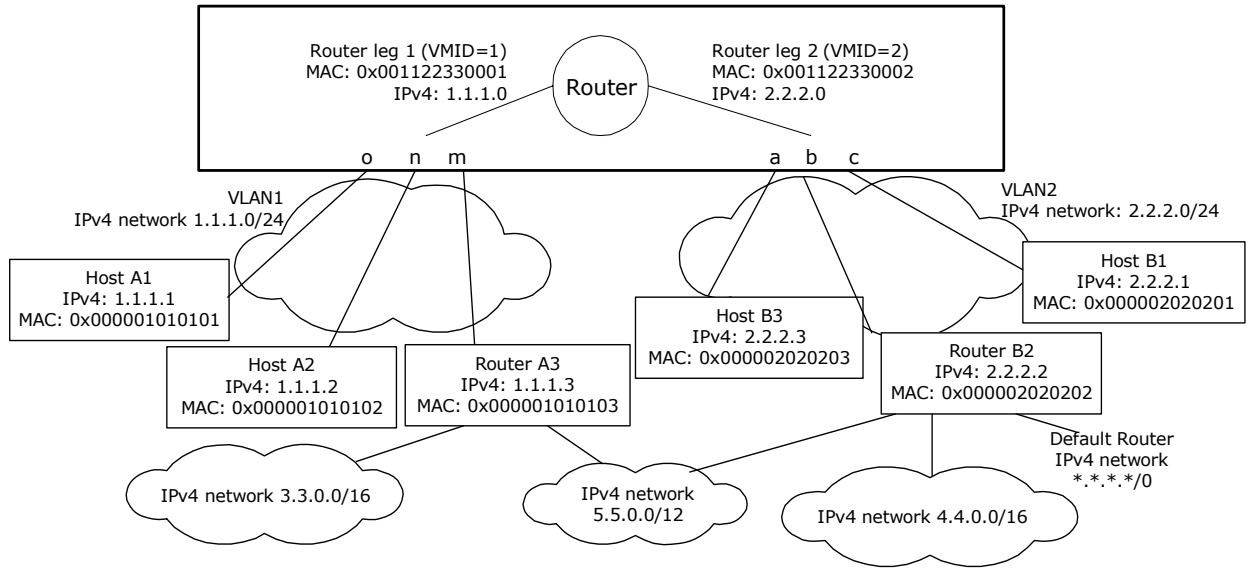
Router leg 1 (VMID=1)
MAC: 0x001122330001
IPv4: 1.1.1.0

Router

Router leg 2 (VMID=2)
MAC: 0x001122330002
IPv4: 2.2.2.0

o n m

a b c

VLAN1
IPv4 network 1.1.1.0/24

VLAN2
IPv4 network: 2.2.2.0/24

Host A1
IPv4: 1.1.1.1
MAC: 0x000001010101

Host A2
IPv4: 1.1.1.2
MAC: 0x000001010102

Router A3
IPv4: 1.1.1.3
MAC: 0x000001010103

Host B3
IPv4: 2.2.2.3
MAC: 0x000002020203

Host B1
IPv4: 2.2.2.1
MAC: 0x000002020201

Router B2
IPv4: 2.2.2.2
MAC: 0x000002020202

Default Router
IPv4 network
*.*.*.*/0

IPv4 network 3.3.0.0/16

IPv4 network
5.5.0.0/12

IPv4 network 4.4.0.0/16